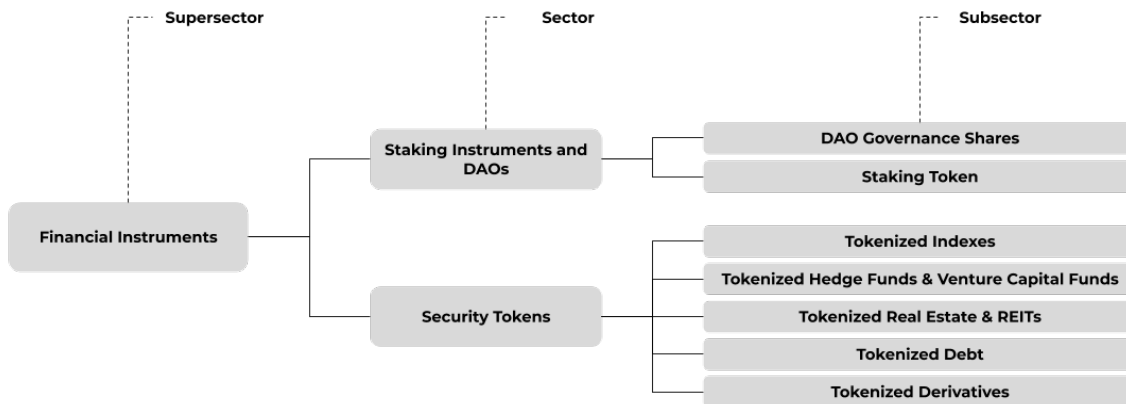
Supersector

Sector

Subsector

Financial Instruments

Staking Instruments and DAOs

DAO Governance Shares

Staking Token

Security Tokens

Tokenized Indexes

Tokenized Hedge Funds & Venture Capital Funds

Tokenized Real Estate & REITs

Tokenized Debt

Tokenized Derivatives